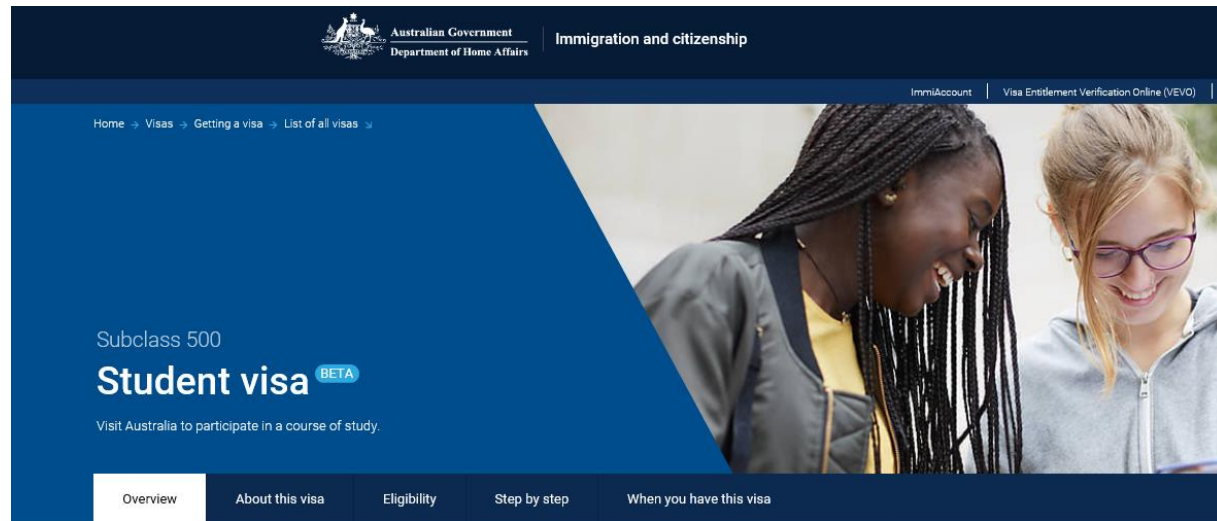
Australian Government
Department of Home Affairs

Immigration and citizenship

ImmiAccount | Visa Entitlement Verification Online (VEVO)

Home → Visas → Getting a visa → List of all visas

Subclass 500

Student visa BETA

Visit Australia to participate in a course of study.

Overview | About this visa | Eligibility | Step by step | When you have this visa